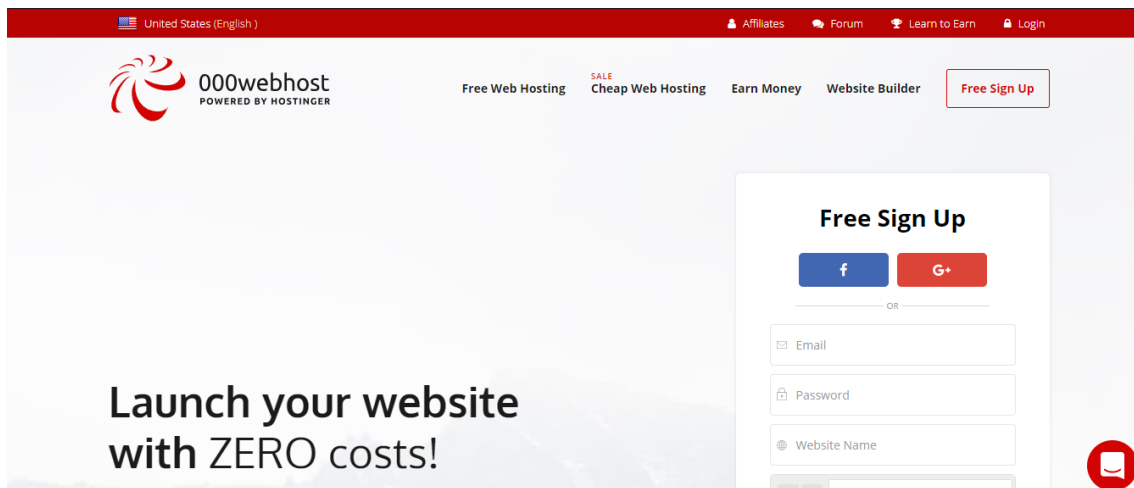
United States (English)

Affiliates Forum Learn to Earn Login

000webhost
POWERED BY HOSTINGER

Free Web Hosting
SALE
Cheap Web Hosting
Earn Money
Website Builder
Free Sign Up

Free Sign Up

f G+

OR

Email
Password
Website Name

Launch your website with ZERO costs!